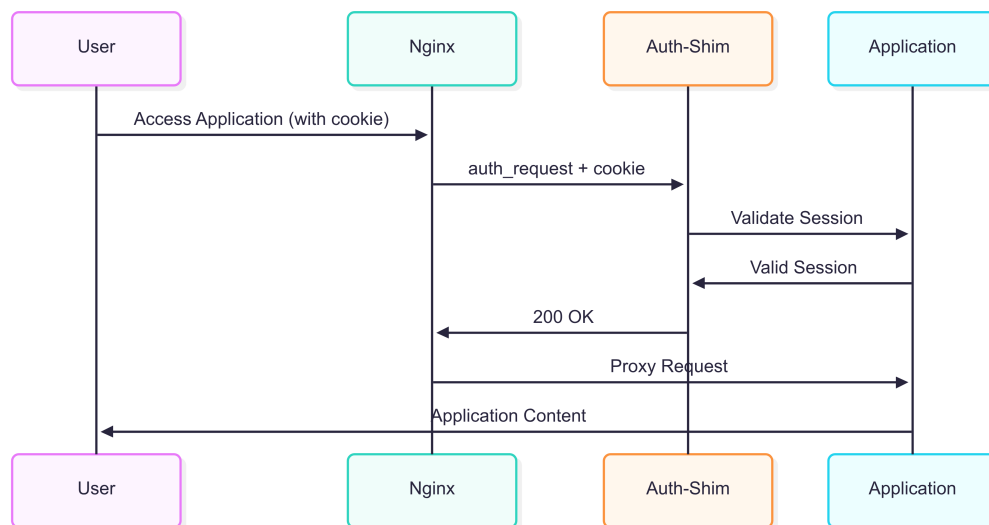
User

Nginx

Auth-Shim

Application

Access Application (with cookie)

auth_request + cookie

Validate Session

Valid Session

200 OK

Proxy Request

Application Content

User

Nginx

Auth-Shim

Application